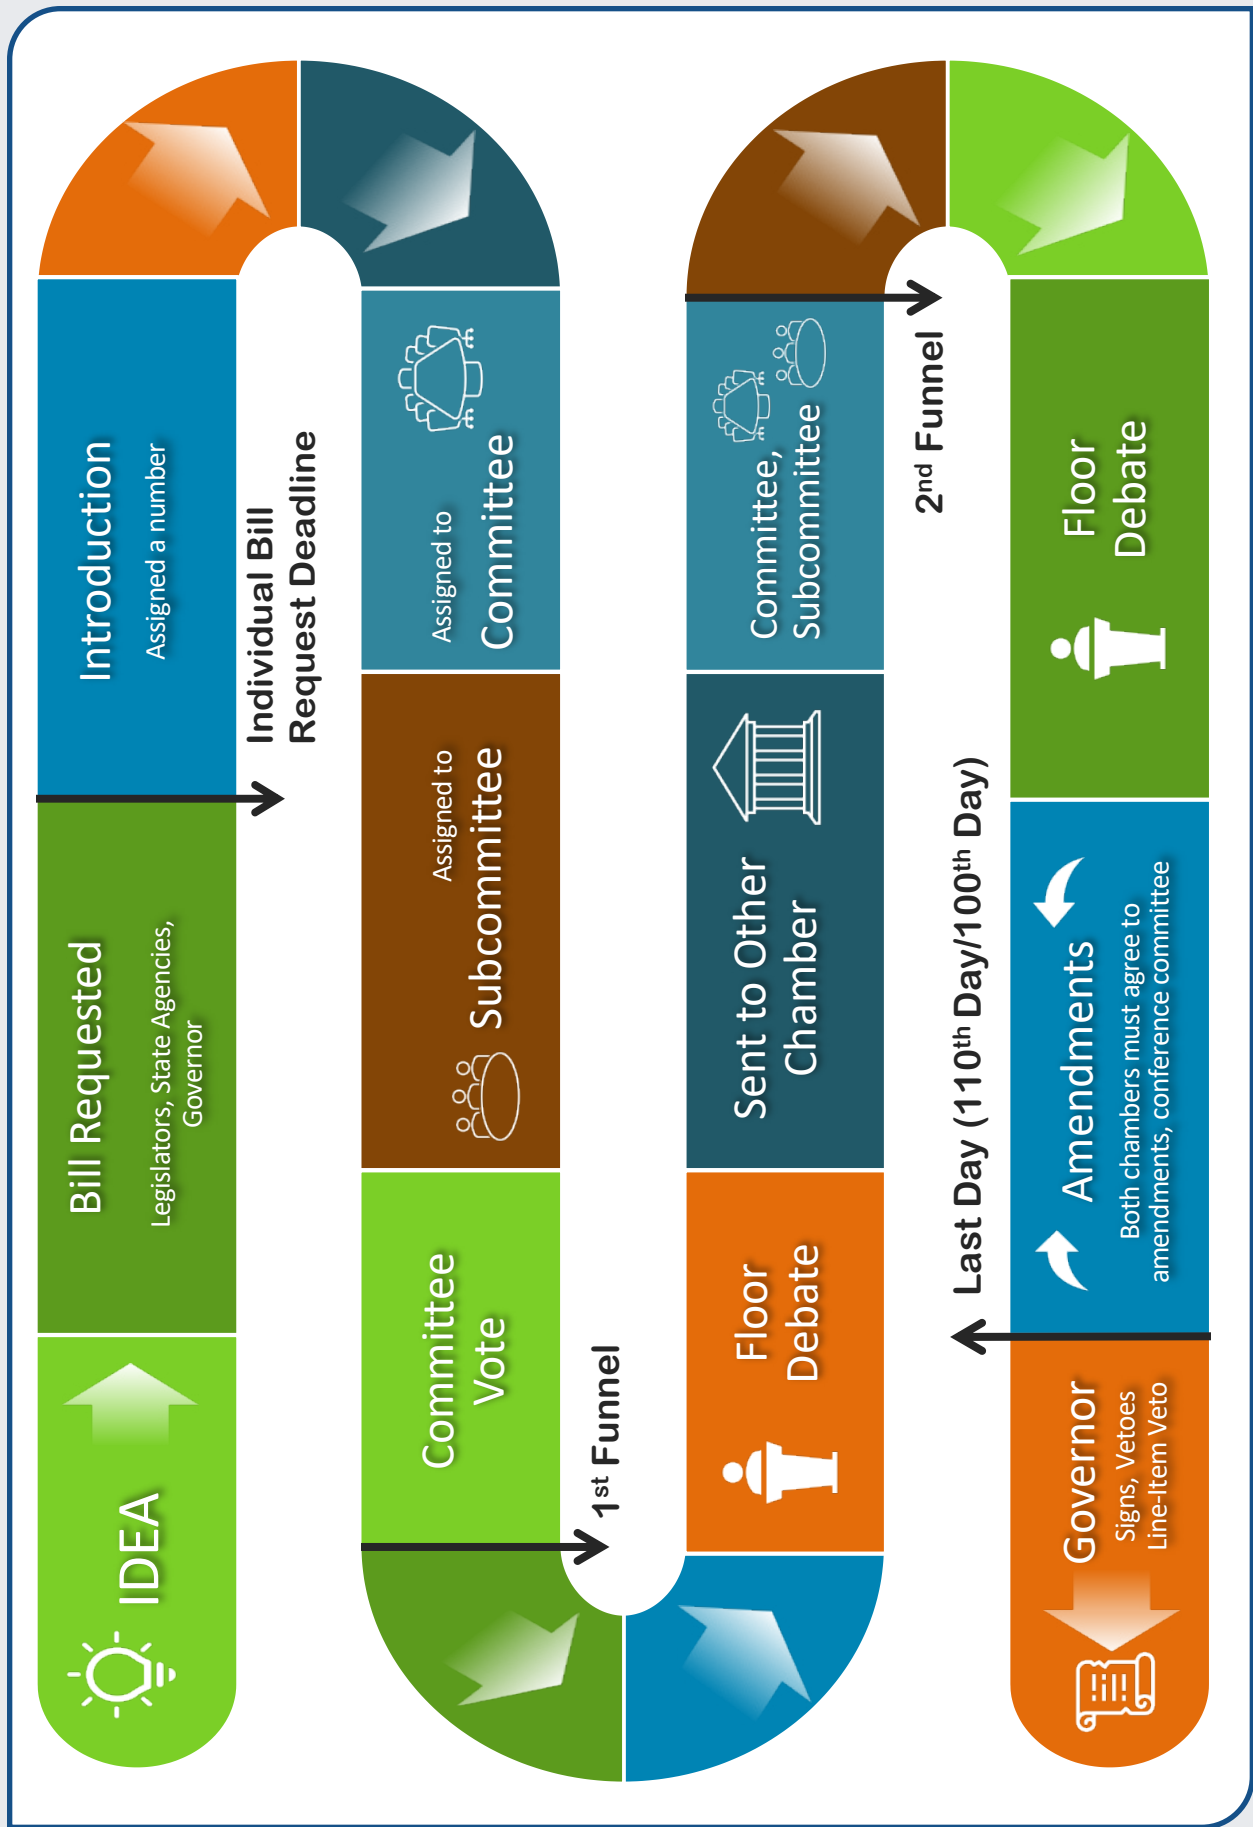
IDEA

Bill Requested
Legislators, State Agencies, Governor

Introduction
Assigned a number

Individual Bill Request Deadline

Assigned to Committee

Assigned to Subcommittee

Committee Vote

1st Funnel

Floor Debate

Sent to Other Chamber

Committee, Subcommittee

2nd Funnel

Floor Debate

Amendments
Both chambers must agree to amendments, conference committee

Last Day (110th Day/100th Day)

Governor
Signs, Vetoes Line-Item Veto